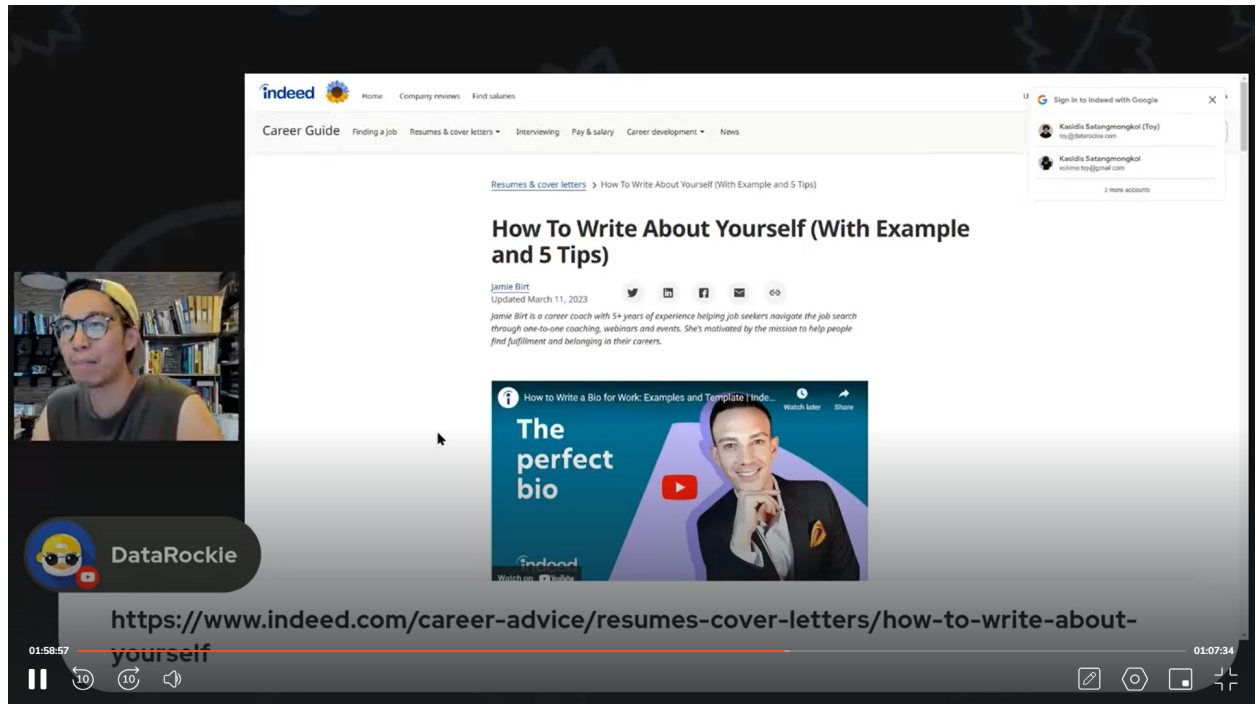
indeed Home Company reviews Find salaries

Career Guide Finding a job Resumes & cover letters Interviewing Pay & salary Career development News

Sign in to Indeed with Google

Kasidis Satangmongkol (Toy)
toy@datarockie.com

Kasidis Satangmongkol
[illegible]@gmail.com

3 more accounts

Resumes & cover letters > How To Write About Yourself (With Example and 5 Tips)

How To Write About Yourself (With Example and 5 Tips)

Jamie Birt
Updated March 11, 2023

Jamie Birt is a career coach with 5+ years of experience helping job seekers navigate the job search through one-to-one coaching, webinars and events. She's motivated by the mission to help people find fulfillment and belonging in their careers.

How to Write a Bio for Work: Examples and Template | Inde...
Watch later Share

The perfect bio

indeed
Watch on YouTube

DataRockie

https://www.indeed.com/career-advice/resumes-cover-letters/how-to-write-about-yourself

01:58:57
01:07:34
10 10